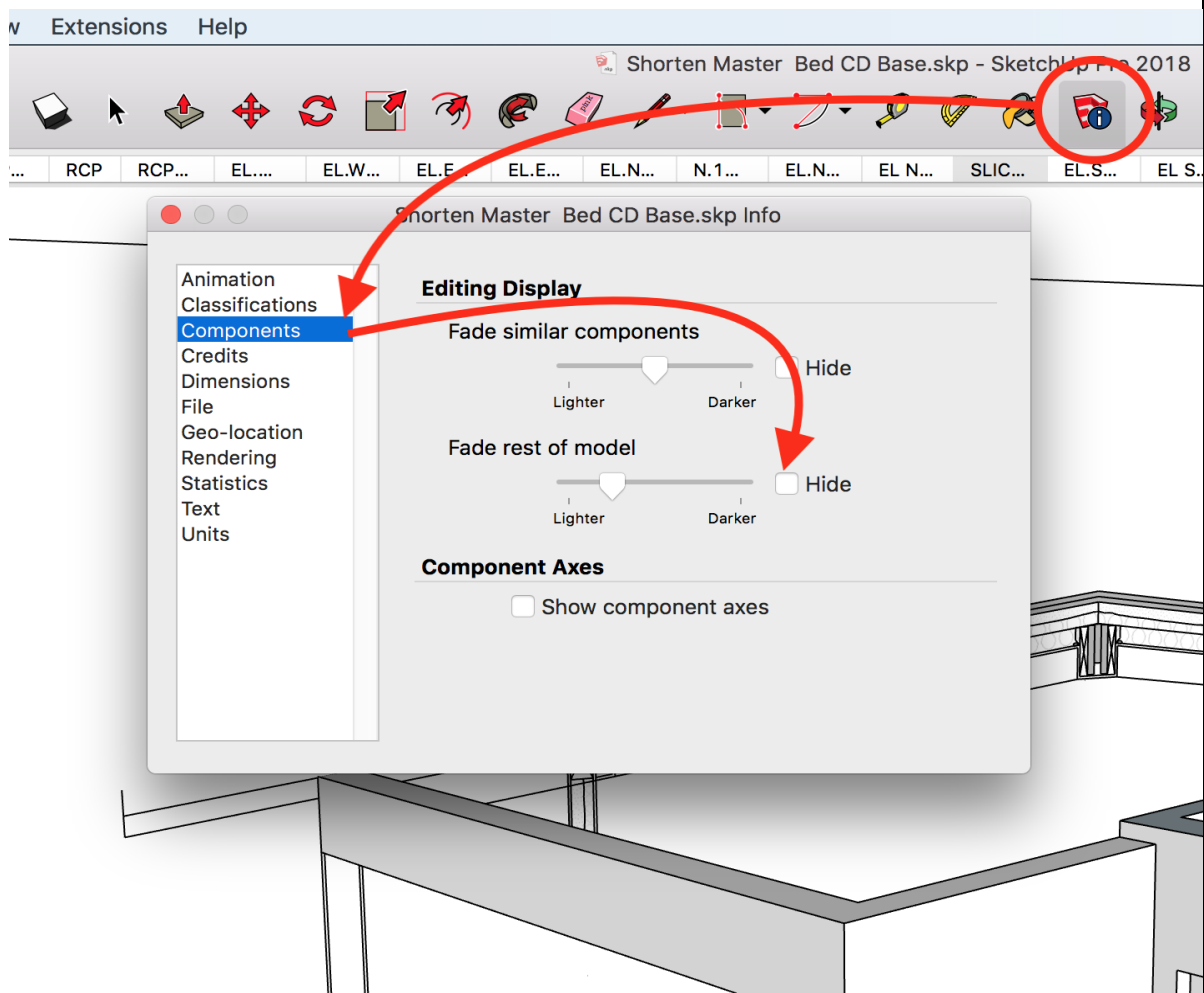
w Extensions Help

Shorten Master Bed CD Base.skp - SketchUp Pro 2018

... RCP RCP... EL.... EL.W... EL.E... EL.E... EL.N... N.1... EL.N... EL N... SLIC... EL.S... EL S...

Shorten Master Bed CD Base.skp Info

Animation
Classifications
Components
Credits
Dimensions
File
Geo-location
Rendering
Statistics
Text
Units

Editing Display

Fade similar components

Hide

Lighter Darker

Fade rest of model

Hide

Lighter Darker

Component Axes

Show component axes